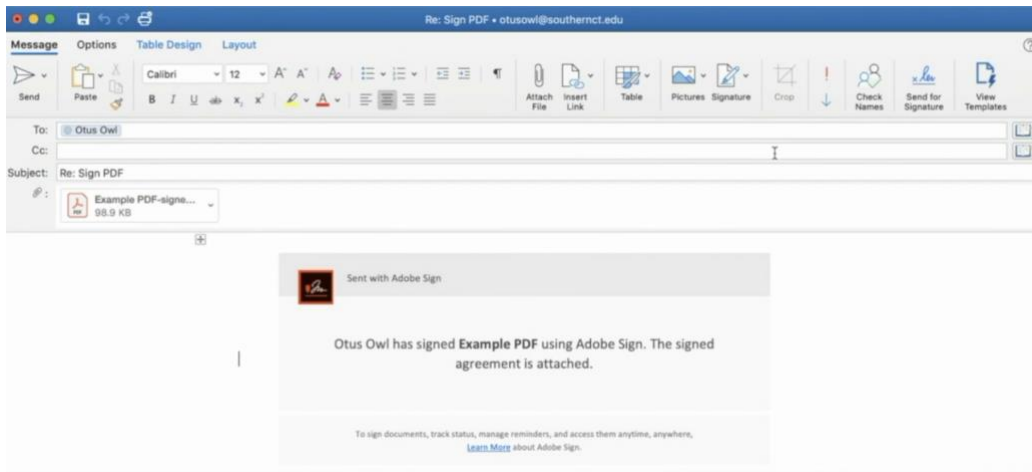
Re: Sign PDF • otusowl@southernct.edu

Message Options Table Design Layout

Send Paste Calibri 12 Attach File Insert Link Table Pictures Signature Crop Check Names Send for Signature View Templates

To: Otus Owl
Cc:
Subject: Re: Sign PDF

Example PDF-signe...
98.9 KB

Sent with Adobe Sign

Otus Owl has signed **Example PDF** using Adobe Sign. The signed agreement is attached.

To sign documents, track status, manage reminders, and access them anytime, anywhere, Learn More about Adobe Sign.